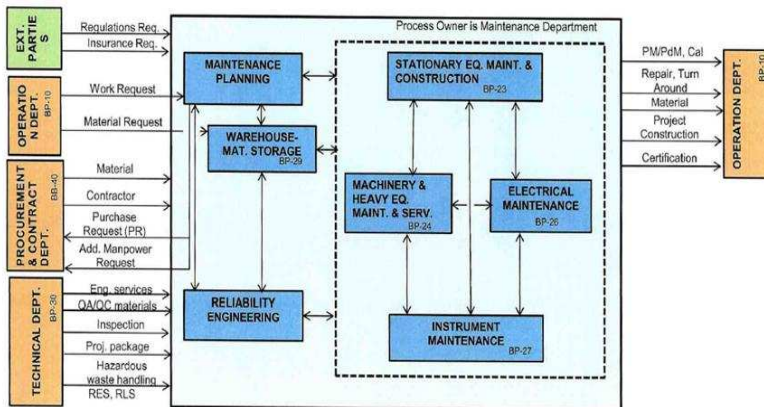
EXT. PARTIES

Regulations Req.

Insurance Req.

OPERATION DEPT. BP-10

Work Request

Material Request

PROCUREMENT & CONTRACT DEPT. BP-40

Material

Contractor

Purchase Request (PR)

Add. Manpower Request

TECHNICAL DEPT. BP-30

Eng. services

QA/QC materials

Inspection

Proj. package

Hazardous waste handling

RES, RLS

Process Owner is Maintenance Department

MAINTENANCE PLANNING

WAREHOUSE-MAT. STORAGE BP-29

RELIABILITY ENGINEERING

STATIONARY EQ. MAINT. & CONSTRUCTION BP-23

MACHINERY & HEAVY EQ. MAINT. & SERV. BP-24

ELECTRICAL MAINTENANCE BP-26

INSTRUMENT MAINTENANCE BP-27

PM/PdM, Cal

Repair, Turn Around

Material

Project Construction

Certification

OPERATION DEPT. BP-10